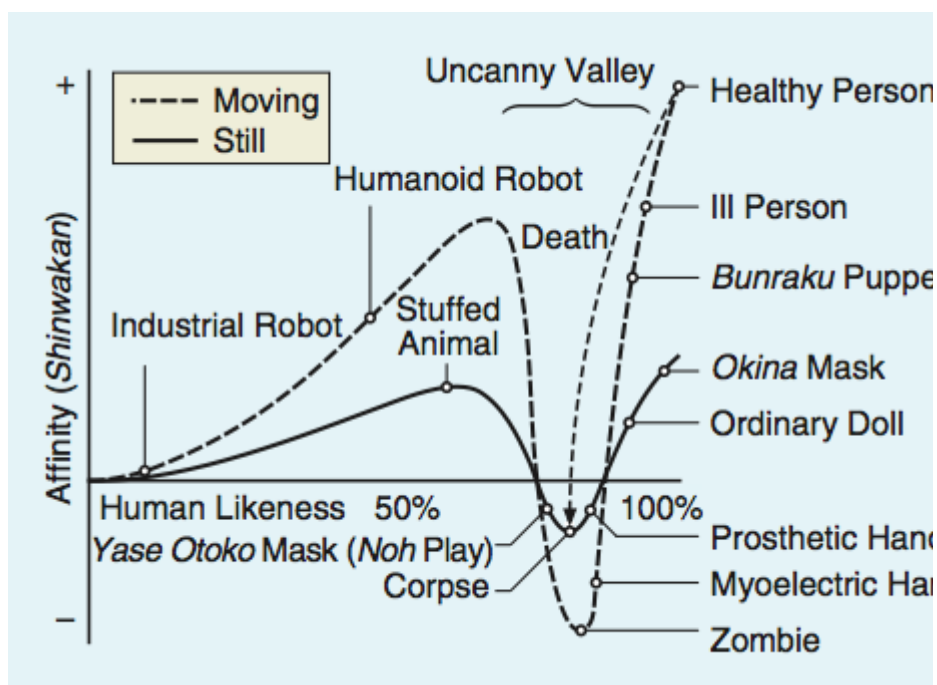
+
Moving
Still
Uncanny Valley
Healthy Persor
Humanoid Robot
Ill Person
Death
Bunraku Puppe
Stuffed Animal
Industrial Robot
Affinity (Shinwakan)
Okina Mask
Ordinary Doll
Human Likeness 50%
100%
Yase Otoko Mask (Noh Play)
Prosthetic Hanc
Corpse
Myoelectric Har
−
Zombie